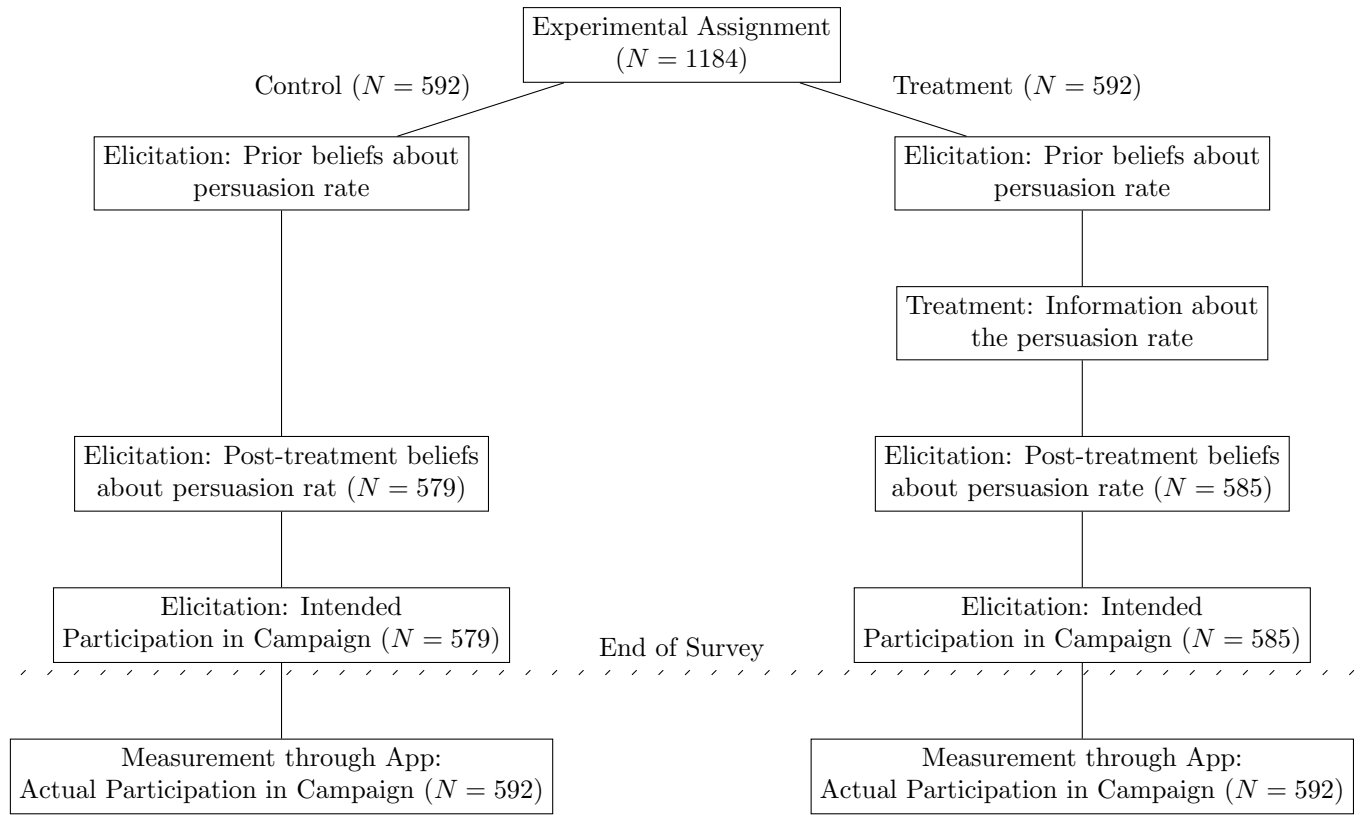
Experimental Assignment ($N = 1184$)

Control ($N = 592$)

Treatment ($N = 592$)

Elicitation: Prior beliefs about persuasion rate

Elicitation: Prior beliefs about persuasion rate

Treatment: Information about the persuasion rate

Elicitation: Post-treatment beliefs about persuasion rat ($N = 579$)

Elicitation: Post-treatment beliefs about persuasion rate ($N = 585$)

Elicitation: Intended Participation in Campaign ($N = 579$)

Elicitation: Intended Participation in Campaign ($N = 585$)

End of Survey

Measurement through App: Actual Participation in Campaign ($N = 592$)

Measurement through App: Actual Participation in Campaign ($N = 592$)